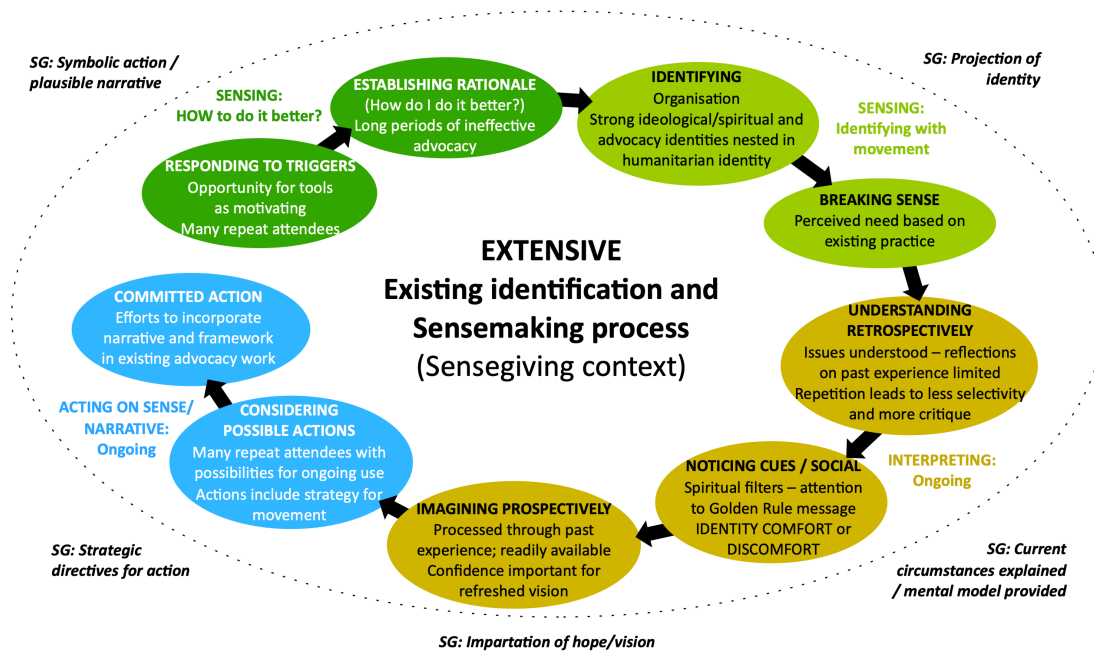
SG: Symbolic action / plausible narrative

SENSING: HOW to do it better?

ESTABLISHING RATIONALE
(How do I do it better?)
Long periods of ineffective advocacy

IDENTIFYING
Organisation
Strong ideological/spiritual and advocacy identities nested in humanitarian identity

SG: Projection of identity

SENSING: Identifying with movement

RESPONDING TO TRIGGERS
Opportunity for tools as motivating
Many repeat attendees

BREAKING SENSE
Perceived need based on existing practice

EXTENSIVE
Existing identification and Sensemaking process
(Sensegiving context)

COMMITTED ACTION
Efforts to incorporate narrative and framework in existing advocacy work

UNDERSTANDING RETROSPECTIVELY
Issues understood – reflections on past experience limited
Repetition leads to less selectivity and more critique

ACTING ON SENSE/ NARRATIVE: Ongoing

CONSIDERING POSSIBLE ACTIONS
Many repeat attendees with possibilities for ongoing use
Actions include strategy for movement

NOTICING CUES / SOCIAL
Spiritual filters – attention to Golden Rule message
IDENTITY COMFORT or DISCOMFORT

INTERPRETING: Ongoing

SG: Strategic directives for action

IMAGINING PROSPECTIVELY
Processed through past experience; readily available
Confidence important for refreshed vision

SG: Current circumstances explained / mental model provided

SG: Impartation of hope/vision